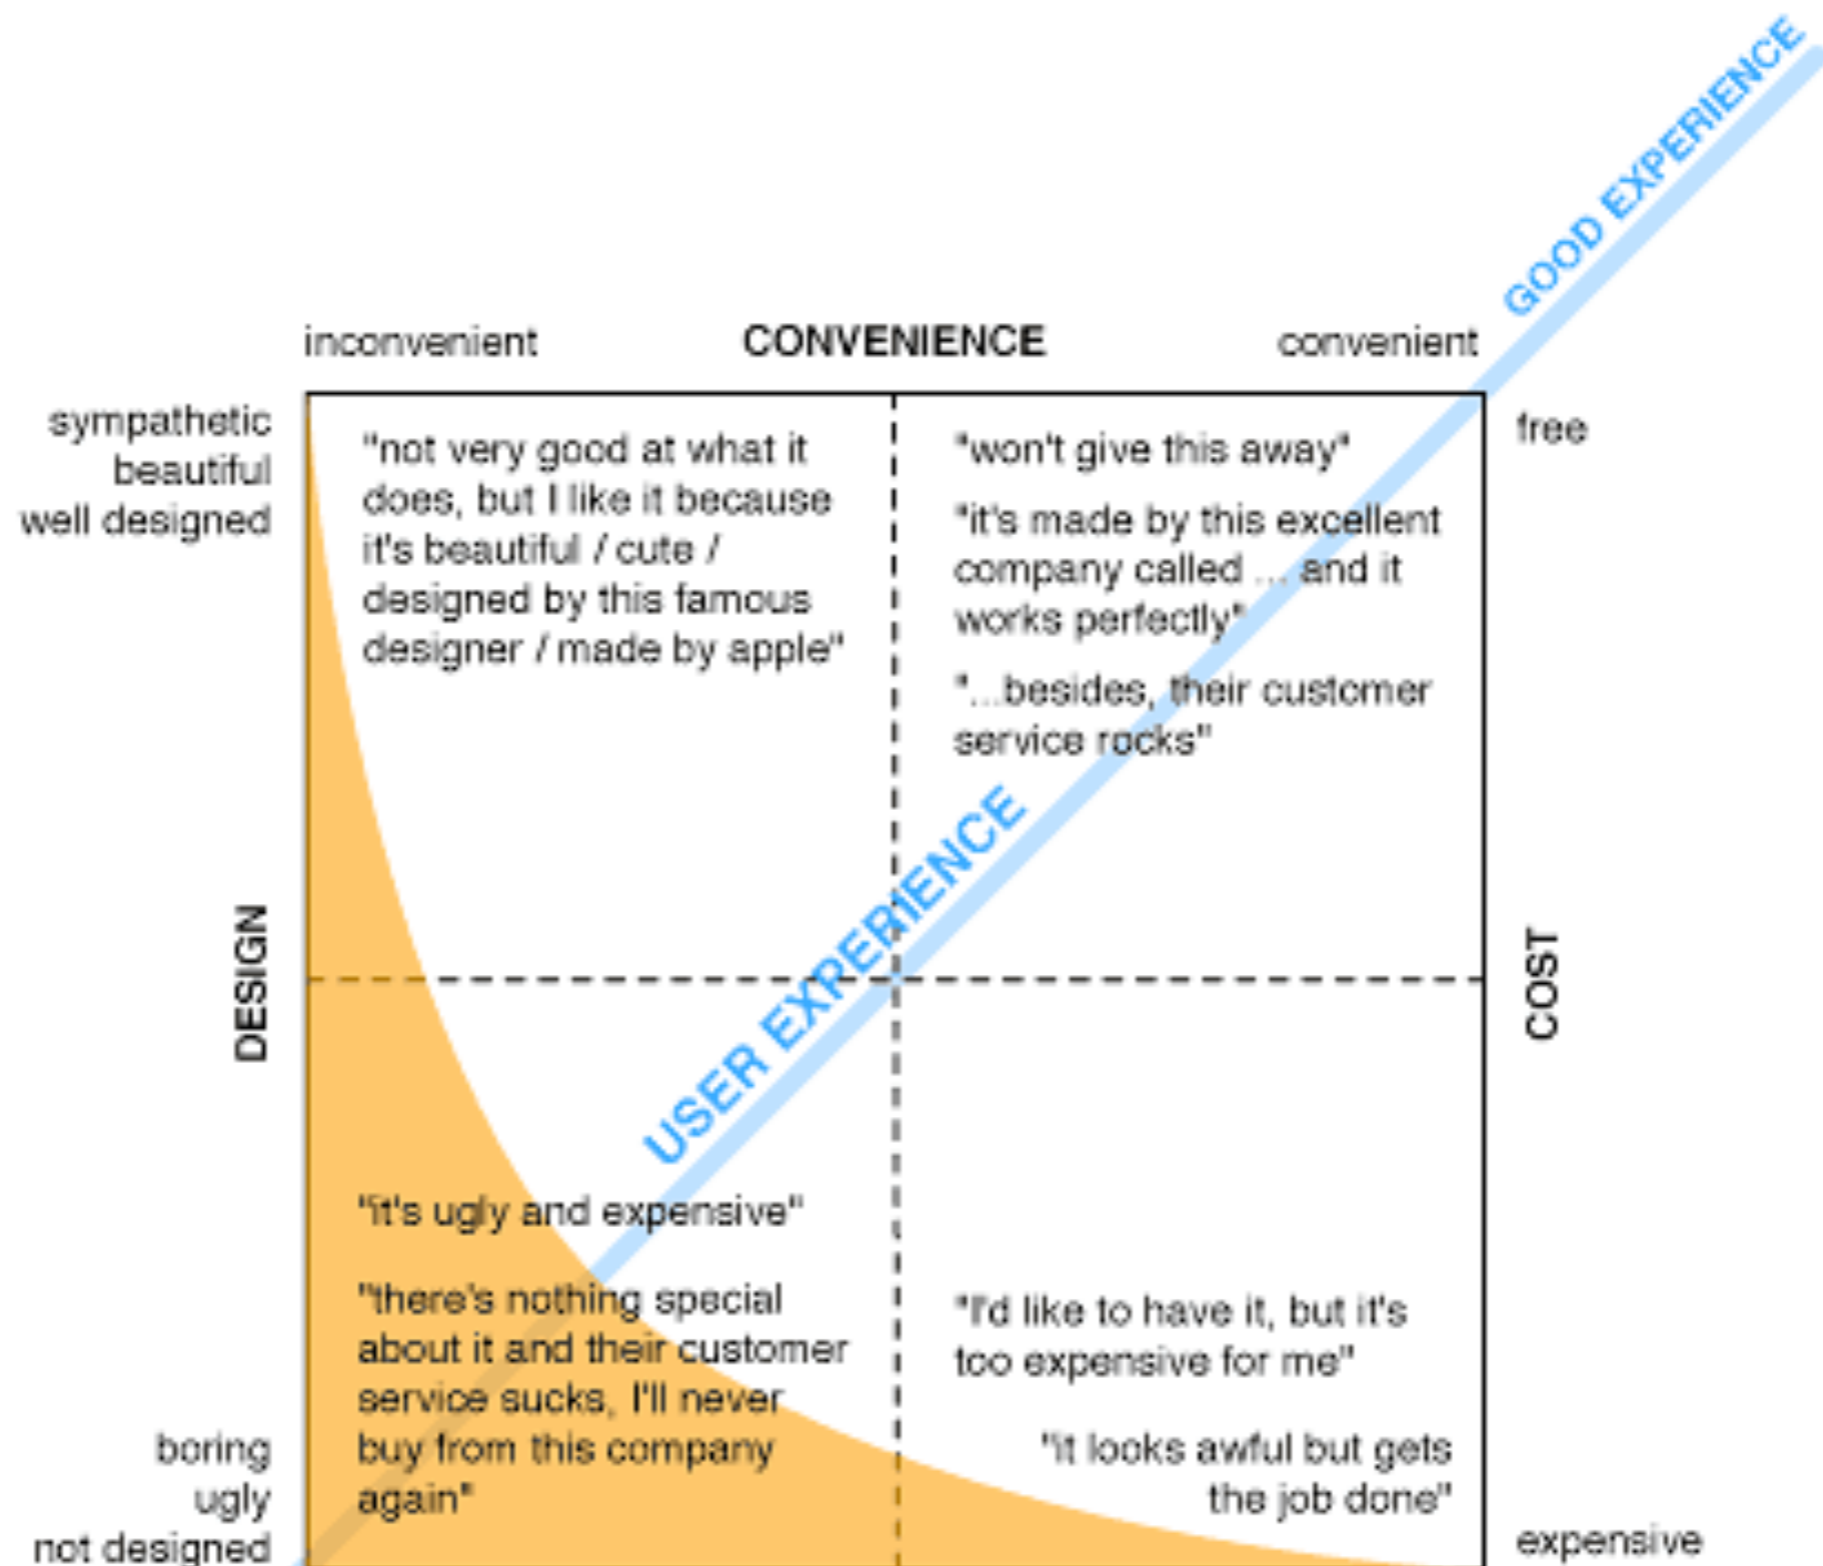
GOOD EXPERIENCE

inconvenient
CONVENIENCE
convenient

sympathetic
beautiful
well designed

"not very good at what it does, but I like it because it's beautiful / cute / designed by this famous designer / made by apple"

"won't give this away"

"it's made by this excellent company called ... and it works perfectly"

"...besides, their customer service rocks"

free

DESIGN

USER EXPERIENCE

COST

"it's ugly and expensive"

"there's nothing special about it and their customer service sucks, I'll never buy from this company again"

"I'd like to have it, but it's too expensive for me"

"it looks awful but gets the job done"

boring
ugly
not designed

expensive